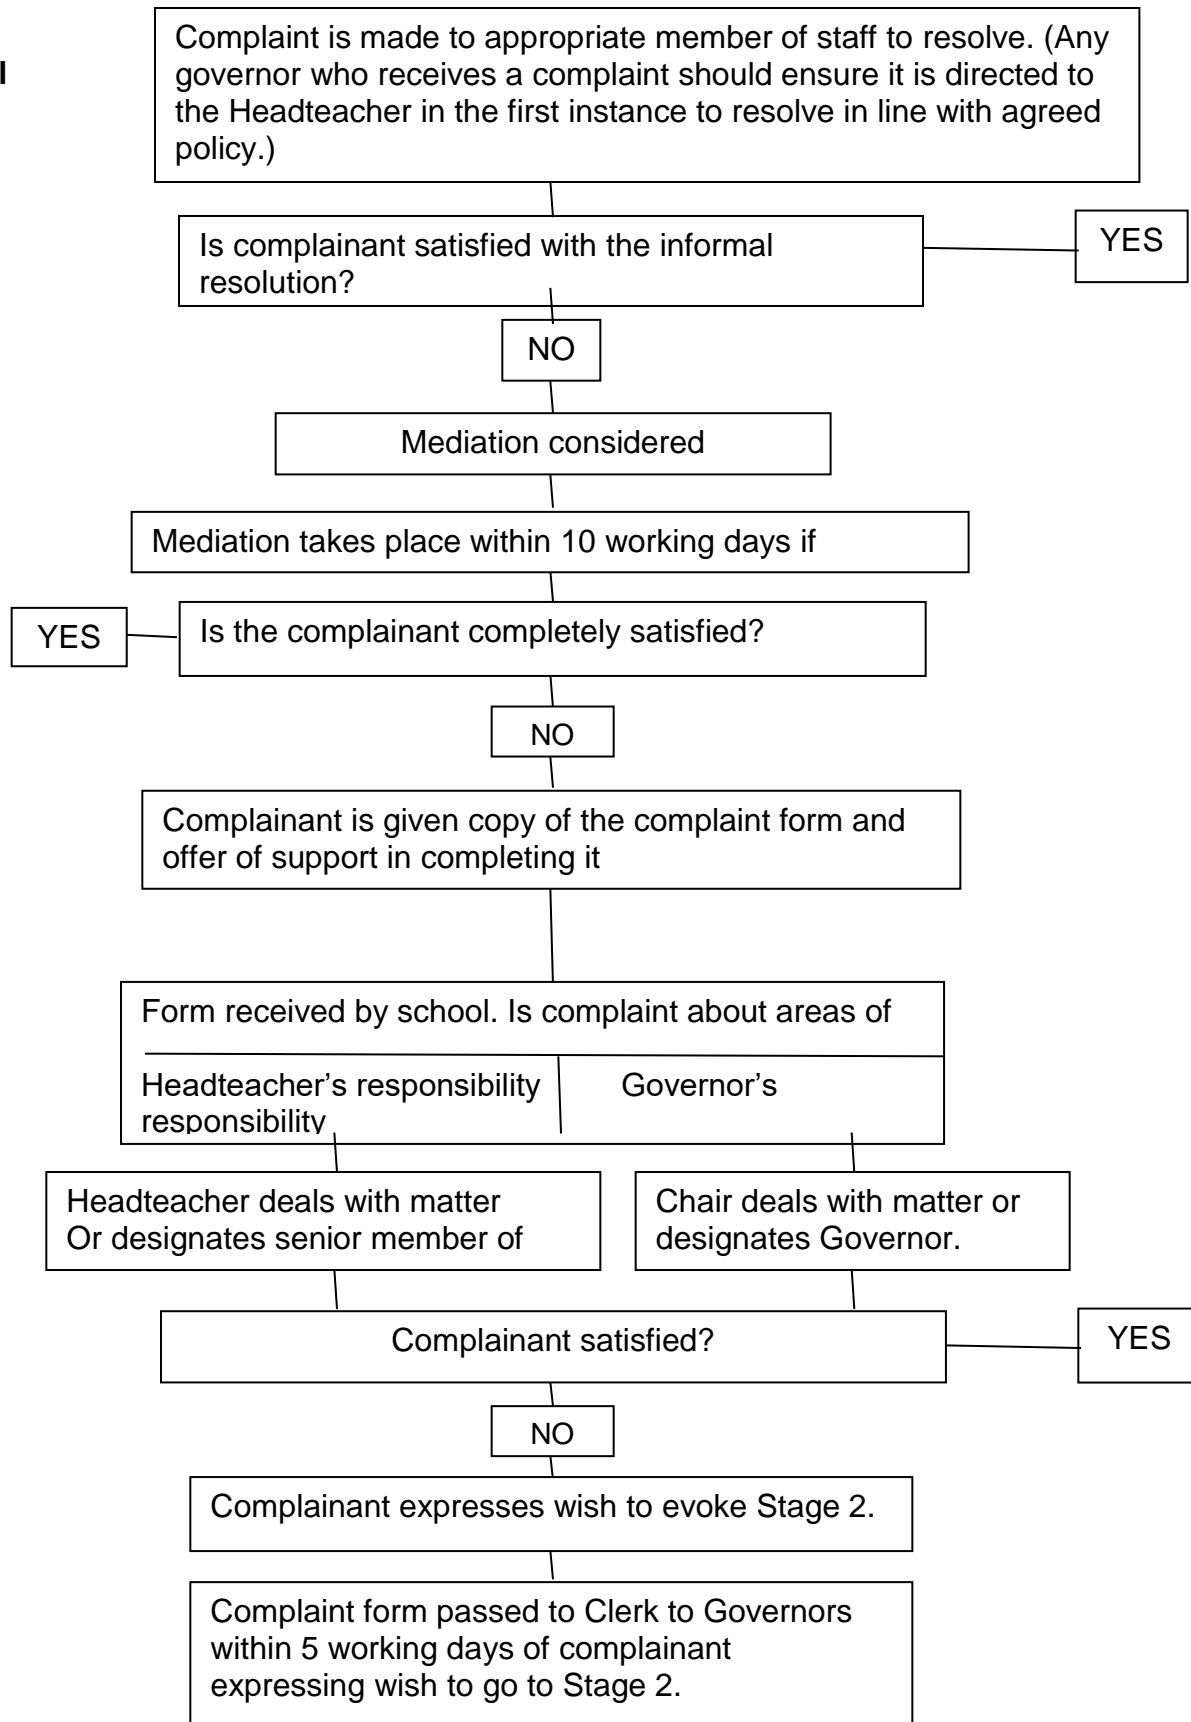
I

Complaint is made to appropriate member of staff to resolve. (Any governor who receives a complaint should ensure it is directed to the Headteacher in the first instance to resolve in line with agreed policy.)

Is complainant satisfied with the informal resolution?

YES

NO

Mediation considered

Mediation takes place within 10 working days if

YES

Is the complainant completely satisfied?

NO

Complainant is given copy of the complaint form and offer of support in completing it

Form received by school. Is complaint about areas of

Headteacher's responsibility

Governor's responsibility

Headteacher deals with matter Or designates senior member of

Chair deals with matter or designates Governor.

Complainant satisfied?

YES

NO

Complainant expresses wish to evoke Stage 2.

Complaint form passed to Clerk to Governors within 5 working days of complainant expressing wish to go to Stage 2.